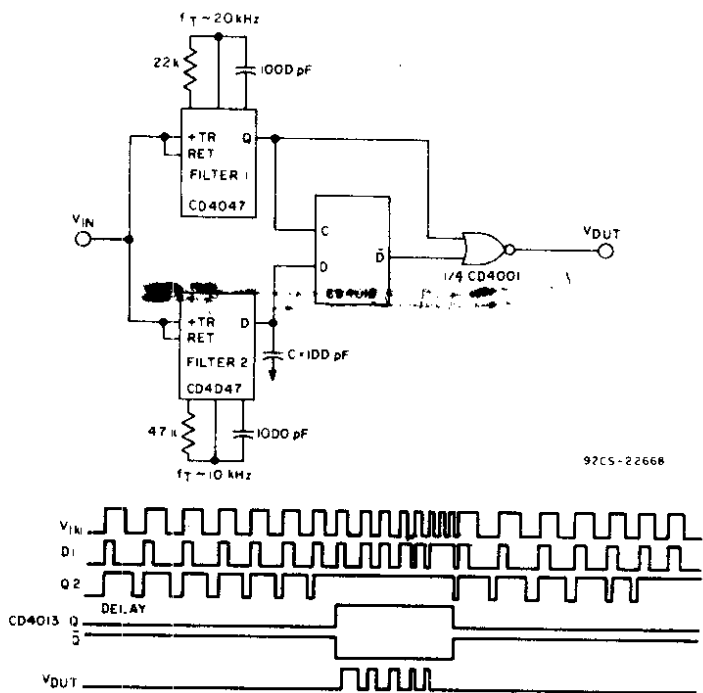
$f_T \sim 20$ kHz

22k

1000 pF

+TR
RET
FILTER 1
CD4047

Q

$V_{IN}$

C

D

$\bar{D}$

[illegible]

$V_{OUT}$

1/4 CD4001

+TR
RET
FILTER 2
CD4047

D

C=100 pF

47k

1000 pF

$f_T \sim 10$ kHz

92CS-22668

$V_{IN}$

D1

Q2

DELAY

CD4013 Q

$\bar{Q}$

$V_{OUT}$